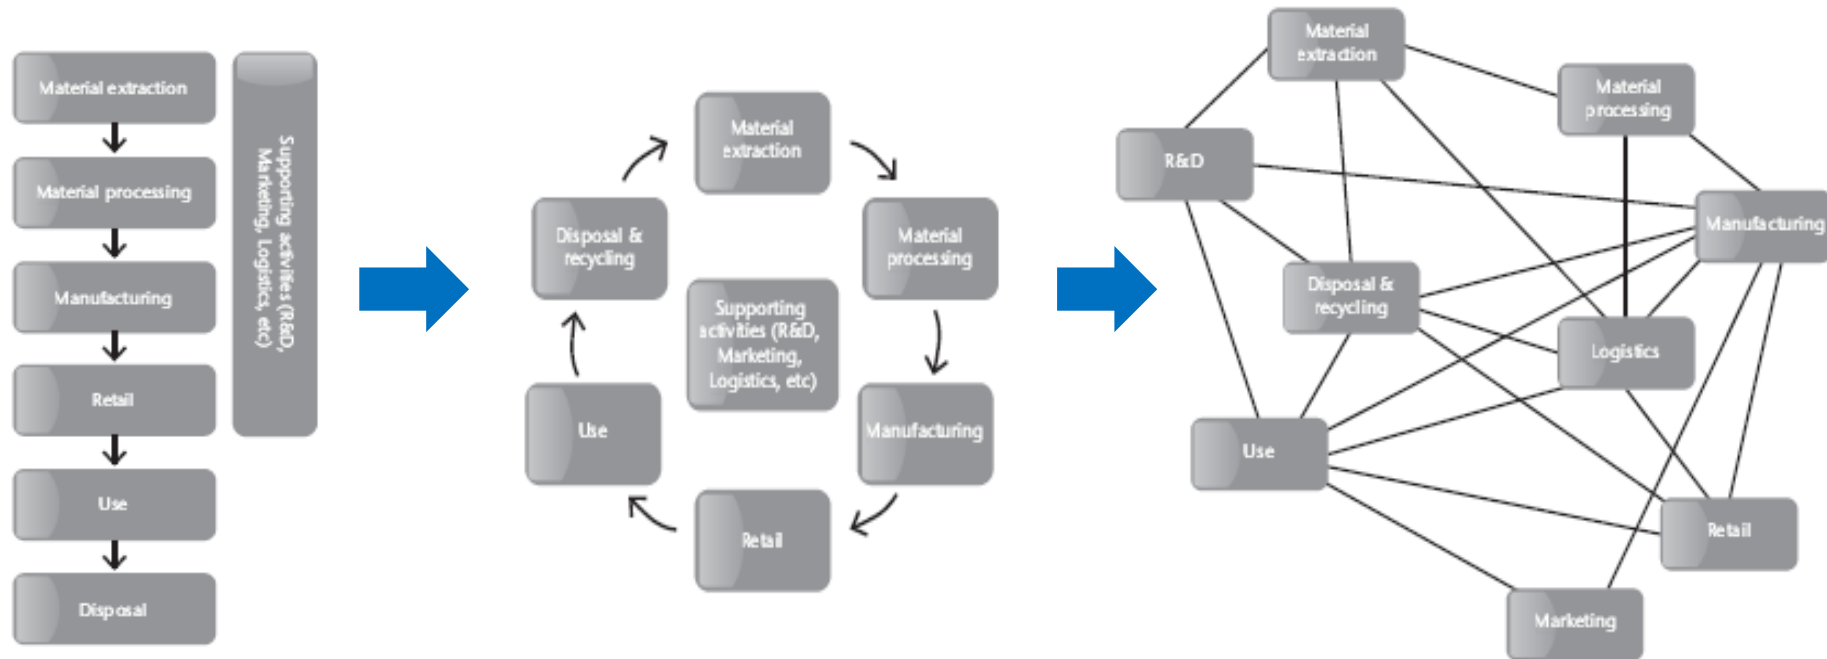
Material extraction

Material processing

Manufacturing

Retail

Use

Disposal

Supporting activities (R&D, Marketing, Logistics, etc)

Material extraction

Material processing

Manufacturing

Retail

Use

Disposal & recycling

Supporting activities (R&D, Marketing, Logistics, etc)

Material extraction

Material processing

R&D

Manufacturing

Disposal & recycling

Logistics

Use

Retail

Marketing